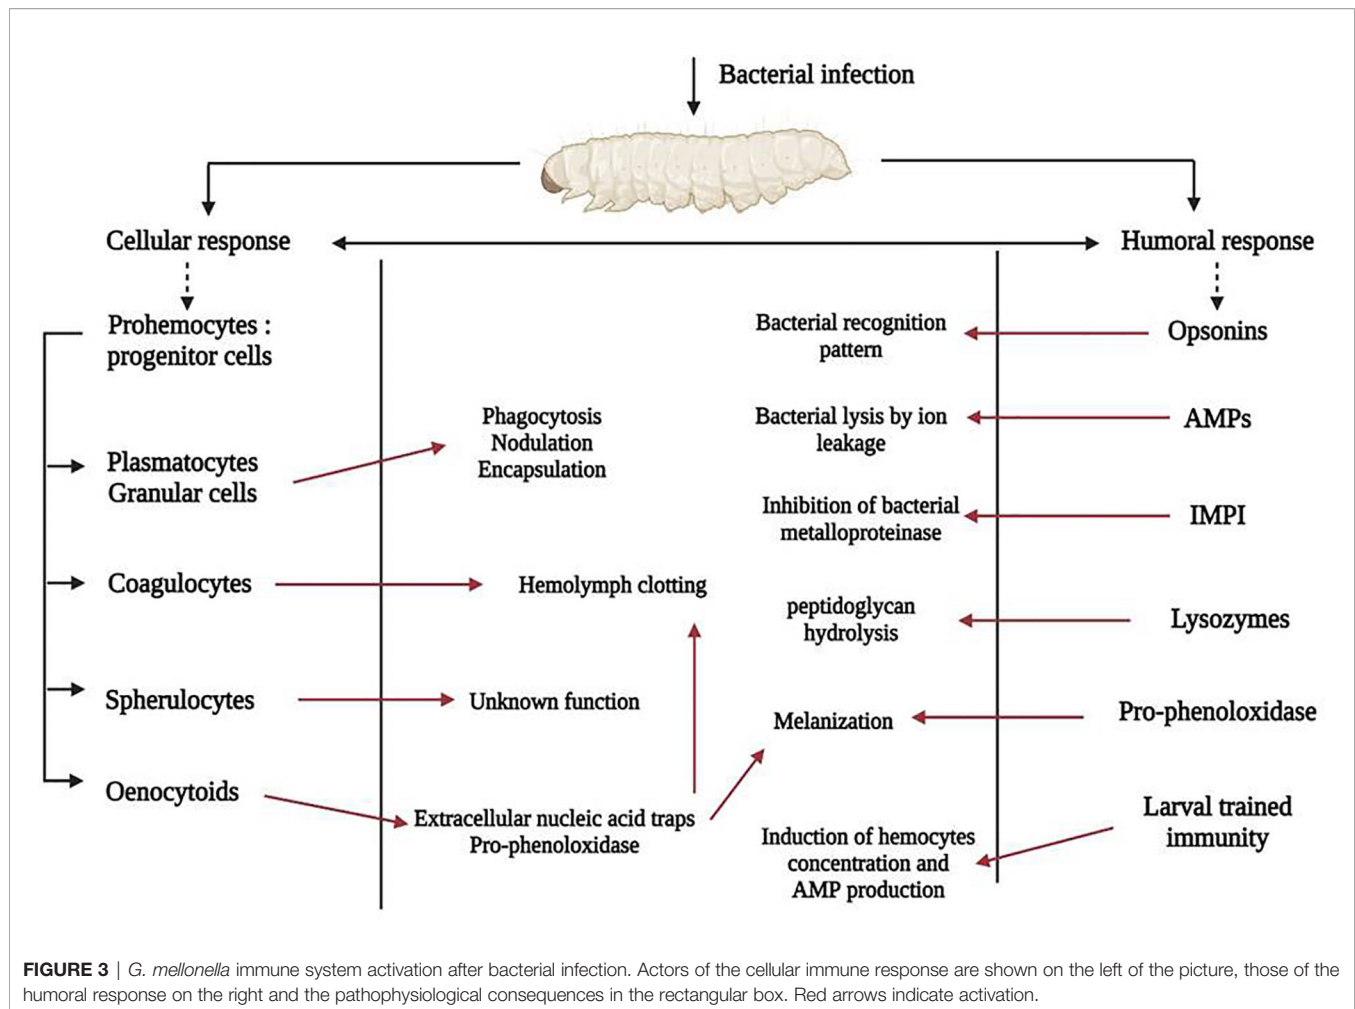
Bacterial infection

Cellular response

Humoral response

Prohemocytes : progenitor cells

Plasmatocytes
Granular cells

Phagocytosis
Nodulation
Encapsulation

Coagulocytes

Hemolymph clotting

Spherulocytes

Unknown function

Oenocytoids

Extracellular nucleic acid traps
Pro-phenoloxidase

Bacterial recognition pattern

Opsonins

Bacterial lysis by ion leakage

AMPs

Inhibition of bacterial metalloproteinase

IMPI

peptidoglycan hydrolysis

Lysozymes

Melanization

Pro-phenoloxidase

Induction of hemocytes concentration and AMP production

Larval trained immunity

**FIGURE 3** | *G. mellonella* immune system activation after bacterial infection. Actors of the cellular immune response are shown on the left of the picture, those of the humoral response on the right and the pathophysiological consequences in the rectangular box. Red arrows indicate activation.